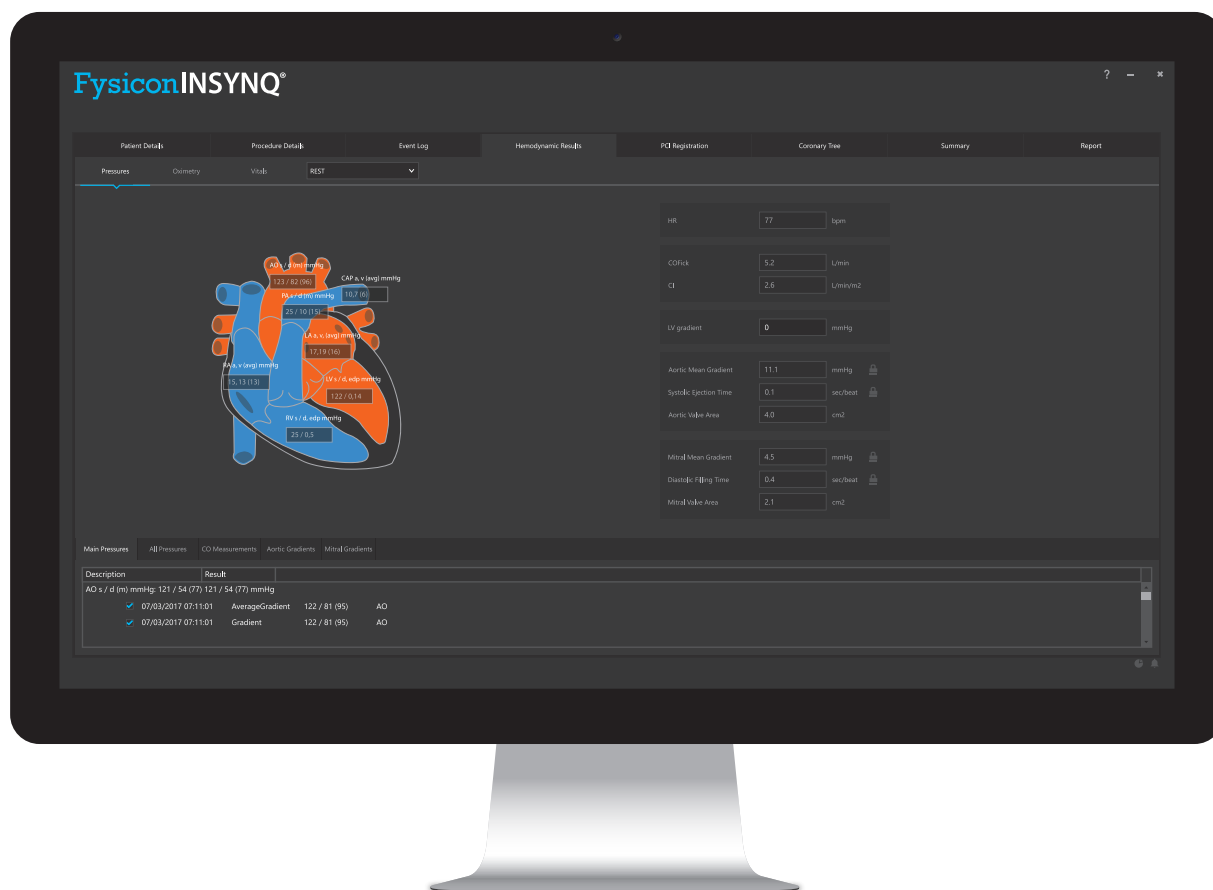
FysiconINSYNQ®

? – ×

Patient Details | Procedure Details | Event Log | Hemodynamic Results | PCI Registration | Coronary Tree | Summary | Report

Pressures | Oximetry | Vitals | REST

AO s / d (m) mmHg
123 / 82 (96)
CAP a, v (avg) mmHg
10,7 (6)
PA s / d (m) mmHg
25 / 10 (15)
LA a, v, (avg) mmHg
17,19 (16)
RA a, v (avg) mmHg
15, 13 (13)
LV s / d, edp mmHg
122 / 0,14
RV s / d, edp mmHg
25 / 0,5

HR 77 bpm

COFick 5.2 L/min
CI 2.6 L/min/m2

LV gradient 0 mmHg

Aortic Mean Gradient 11.1 mmHg
Systolic Ejection Time 0.1 sec/beat
Aortic Valve Area 4.0 cm2

Mitral Mean Gradient 4.5 mmHg
Diastolic Filling Time 0.4 sec/beat
Mitral Valve Area 2.1 cm2

Main Pressures | All Pressures | CO Measurements | Aortic Gradients | Mitral Gradients

| Description | Result |
|---|---|
| AO s / d (m) mmHg: 121 / 54 (77) 121 / 54 (77) mmHg | |
| ✓ 07/03/2017 07:11:01 AverageGradient 122 / 81 (95) AO | |
| ✓ 07/03/2017 07:11:01 Gradient 122 / 81 (95) AO | |